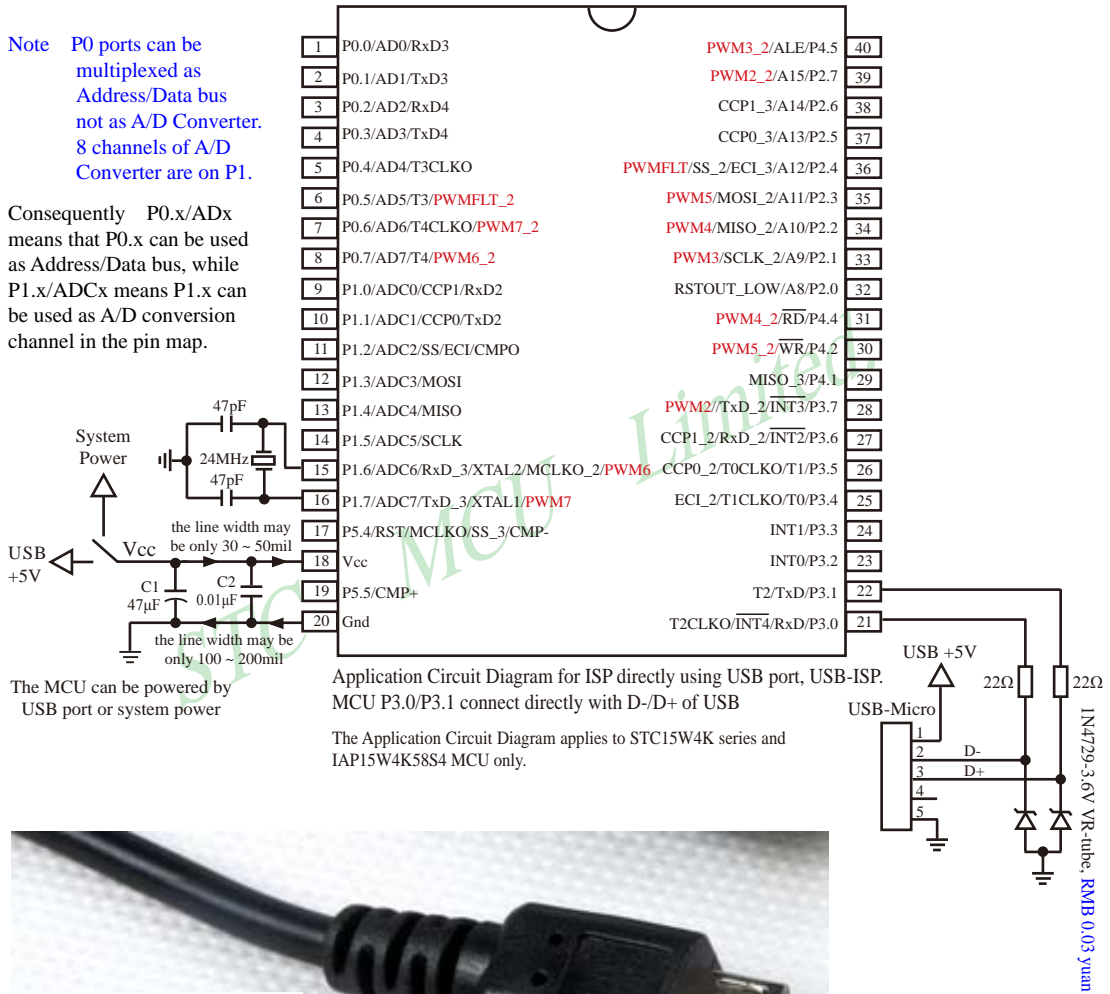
Note P0 ports can be multiplexed as Address/Data bus not as A/D Converter. 8 channels of A/D Converter are on P1.

Consequently P0.x/ADx means that P0.x can be used as Address/Data bus, while P1.x/ADCx means P1.x can be used as A/D conversion channel in the pin map.

| | | | |
|---|---|---|---|
| 1 | P0.0/AD0/RxD3 | PWM3_2/ALE/P4.5 | 40 |
| 2 | P0.1/AD1/TxD3 | PWM2_2/A15/P2.7 | 39 |
| 3 | P0.2/AD2/RxD4 | CCP1_3/A14/P2.6 | 38 |
| 4 | P0.3/AD3/TxD4 | CCP0_3/A13/P2.5 | 37 |
| 5 | P0.4/AD4/T3CLKO | PWMFLT/SS_2/ECI_3/A12/P2.4 | 36 |
| 6 | P0.5/AD5/T3/PWMFLT_2 | PWM5/MOSI_2/A11/P2.3 | 35 |
| 7 | P0.6/AD6/T4CLKO/PWM7_2 | PWM4/MISO_2/A10/P2.2 | 34 |
| 8 | P0.7/AD7/T4/PWM6_2 | PWM3/SCLK_2/A9/P2.1 | 33 |
| 9 | P1.0/ADC0/CCP1/RxD2 | RSTOUT_LOW/A8/P2.0 | 32 |
| 10 | P1.1/ADC1/CCP0/TxD2 | PWM4_2/$\overline{RD}$/P4.4 | 31 |
| 11 | P1.2/ADC2/SS/ECI/CMPO | PWM5_2/$\overline{WR}$/P4.2 | 30 |
| 12 | P1.3/ADC3/MOSI | MISO_3/P4.1 | 29 |
| 13 | P1.4/ADC4/MISO | PWM2//TxD_2/$\overline{INT3}$/P3.7 | 28 |
| 14 | P1.5/ADC5/SCLK | CCP1_2/RxD_2/$\overline{INT2}$/P3.6 | 27 |
| 15 | P1.6/ADC6/RxD_3/XTAL2/MCLKO_2/PWM6 | CCP0_2/T0CLKO/T1/P3.5 | 26 |
| 16 | P1.7/ADC7/TxD_3/XTAL1/PWM7 | ECI_2/T1CLKO/T0/P3.4 | 25 |
| 17 | P5.4/RST/MCLKO/SS_3/CMP- | INT1/P3.3 | 24 |
| 18 | Vcc | INT0/P3.2 | 23 |
| 19 | P5.5/CMP+ | T2/TxD/P3.1 | 22 |
| 20 | Gnd | T2CLKO/$\overline{INT4}$/RxD/P3.0 | 21 |

47pF
24MHz
47pF
System Power
USB +5V
Vcc
the line width may be only 30 ~ 50mil
C1 47μF
C2 0.01μF
the line width may be only 100 ~ 200mil
The MCU can be powered by USB port or system power

STC MCU Limited

Application Circuit Diagram for ISP directly using USB port, USB-ISP. MCU P3.0/P3.1 connect directly with D-/D+ of USB

The Application Circuit Diagram applies to STC15W4K series and IAP15W4K58S4 MCU only.

USB +5V
22Ω
22Ω
USB-Micro
1
2 D-
3 D+
4
5
1N4729-3.6V VR-tube, RMB 0.03 yuan